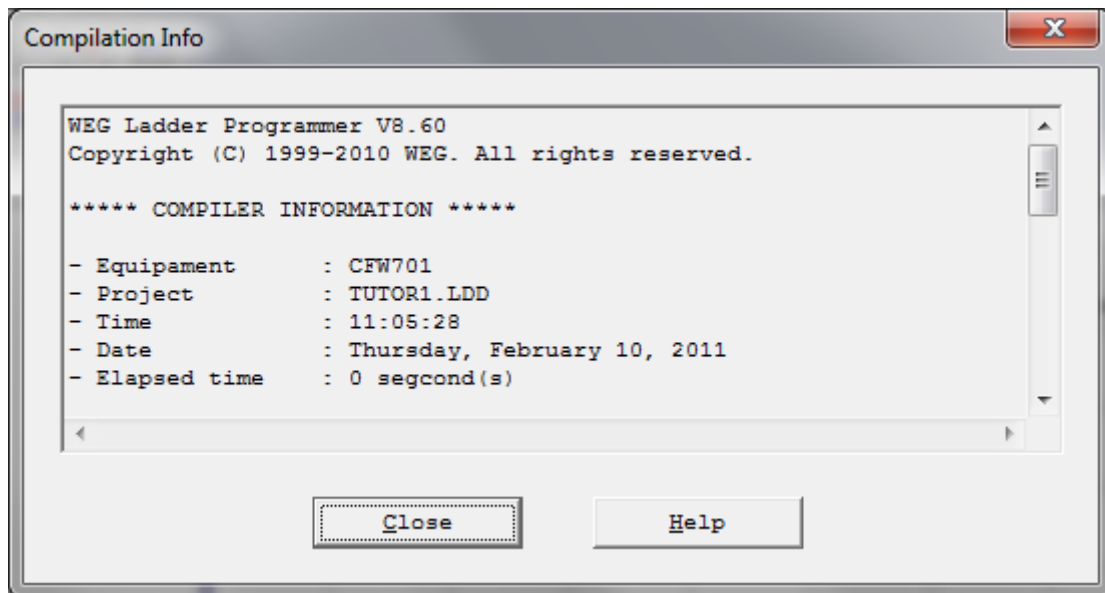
Compilation Info

WEG Ladder Programmer V8.60
Copyright (C) 1999-2010 WEG. All rights reserved.

***** COMPILER INFORMATION *****

- Equipament : CFW701
- Project : TUTOR1.LDD
- Time : 11:05:28
- Date : Thursday, February 10, 2011
- Elapsed time : 0 segcond(s)

Close

Help